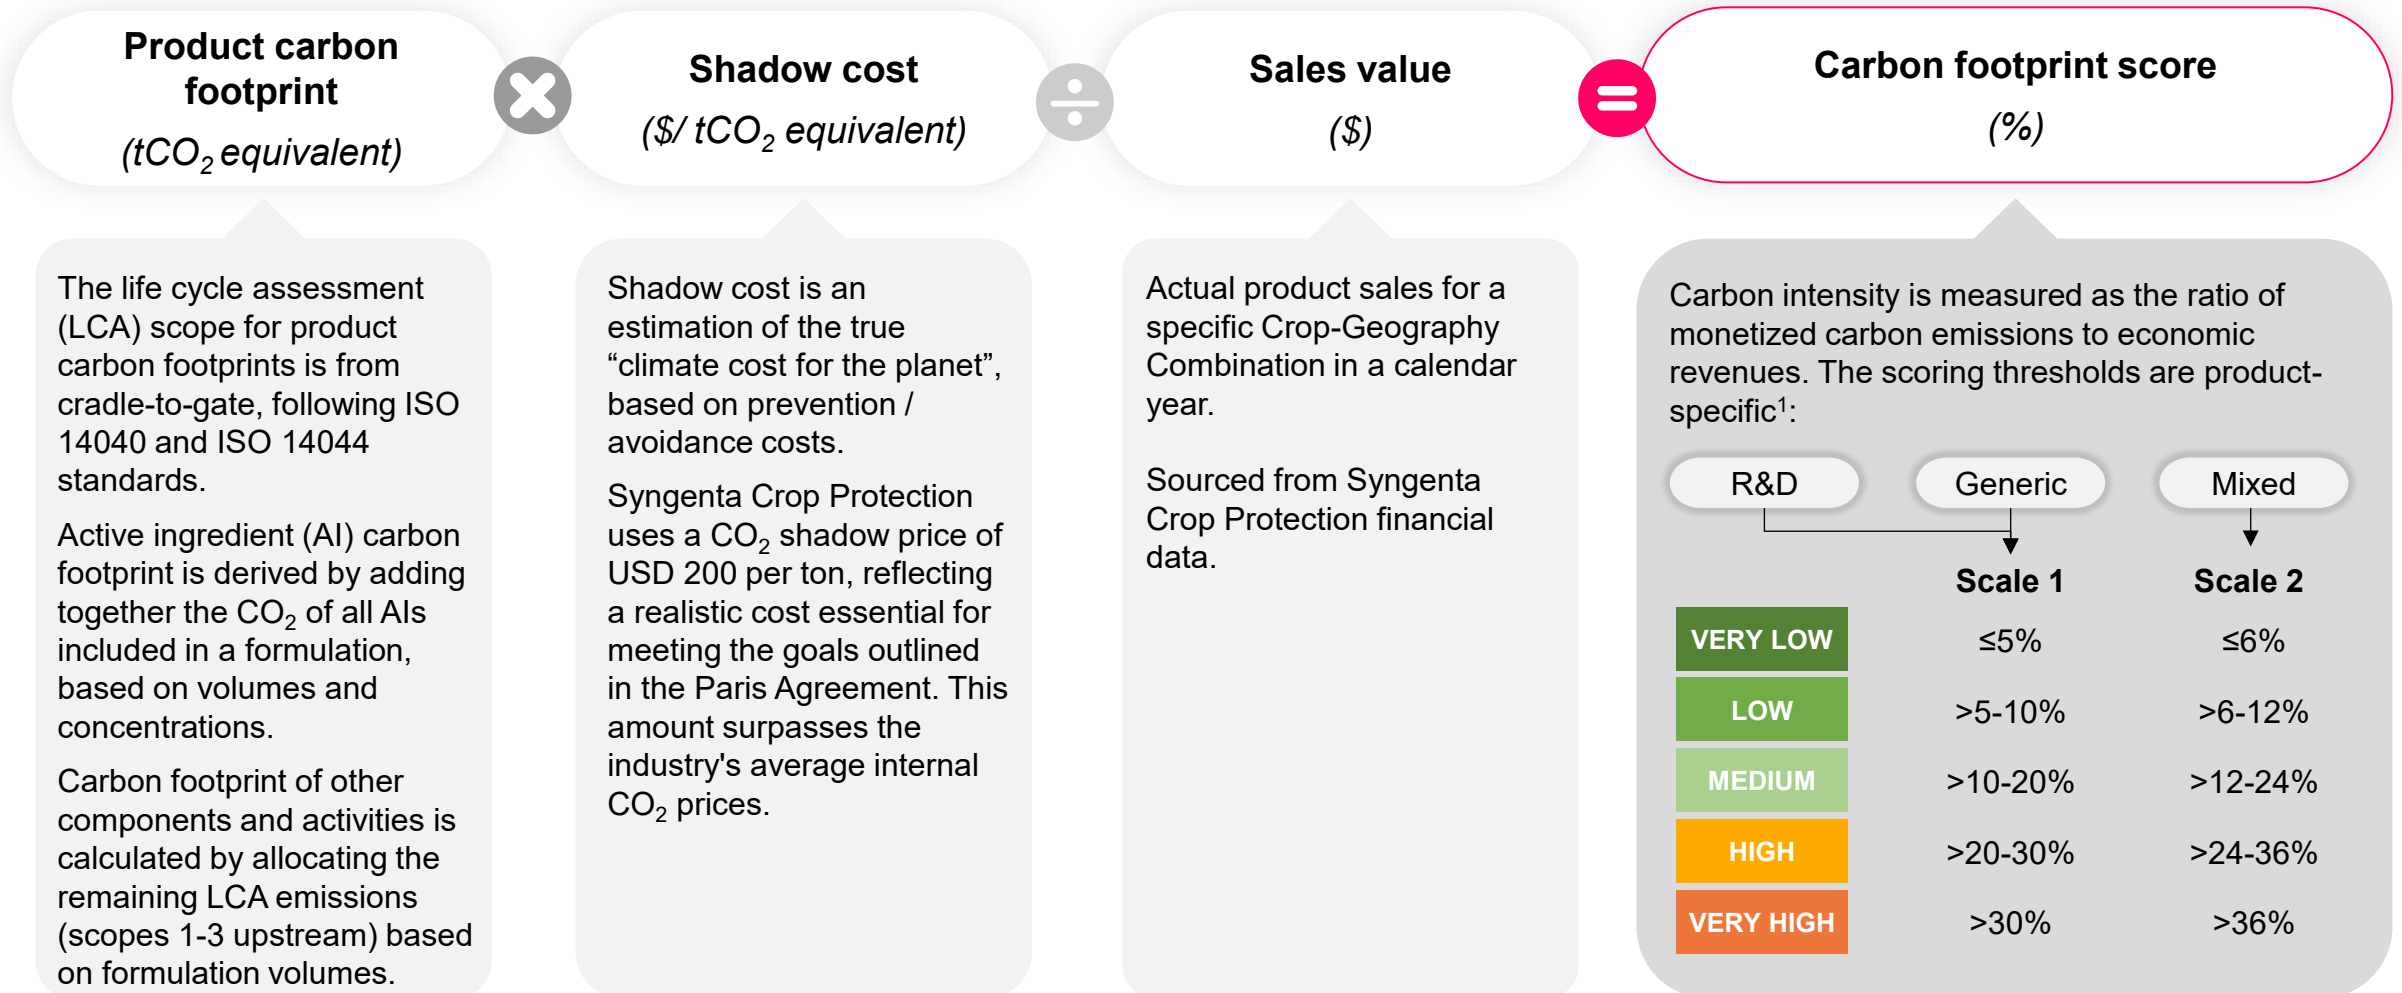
Product carbon footprint
($tCO_2$ equivalent)

Shadow cost
($/ $tCO_2$ equivalent)

Sales value
($)

Carbon footprint score
(%)

The life cycle assessment (LCA) scope for product carbon footprints is from cradle-to-gate, following ISO 14040 and ISO 14044 standards.

Active ingredient (AI) carbon footprint is derived by adding together the $CO_2$ of all AIs included in a formulation, based on volumes and concentrations.

Carbon footprint of other components and activities is calculated by allocating the remaining LCA emissions (scopes 1-3 upstream) based on formulation volumes.

Shadow cost is an estimation of the true “climate cost for the planet”, based on prevention / avoidance costs.

Syngenta Crop Protection uses a $CO_2$ shadow price of USD 200 per ton, reflecting a realistic cost essential for meeting the goals outlined in the Paris Agreement. This amount surpasses the industry's average internal $CO_2$ prices.

Actual product sales for a specific Crop-Geography Combination in a calendar year.

Sourced from Syngenta Crop Protection financial data.

Carbon intensity is measured as the ratio of monetized carbon emissions to economic revenues. The scoring thresholds are product-specific$^1$:

R&D Generic Mixed

| | Scale 1 | Scale 2 |
|---|---|---|
| VERY LOW | ≤5% | ≤6% |
| LOW | >5-10% | >6-12% |
| MEDIUM | >10-20% | >12-24% |
| HIGH | >20-30% | >24-36% |
| VERY HIGH | >30% | >36% |